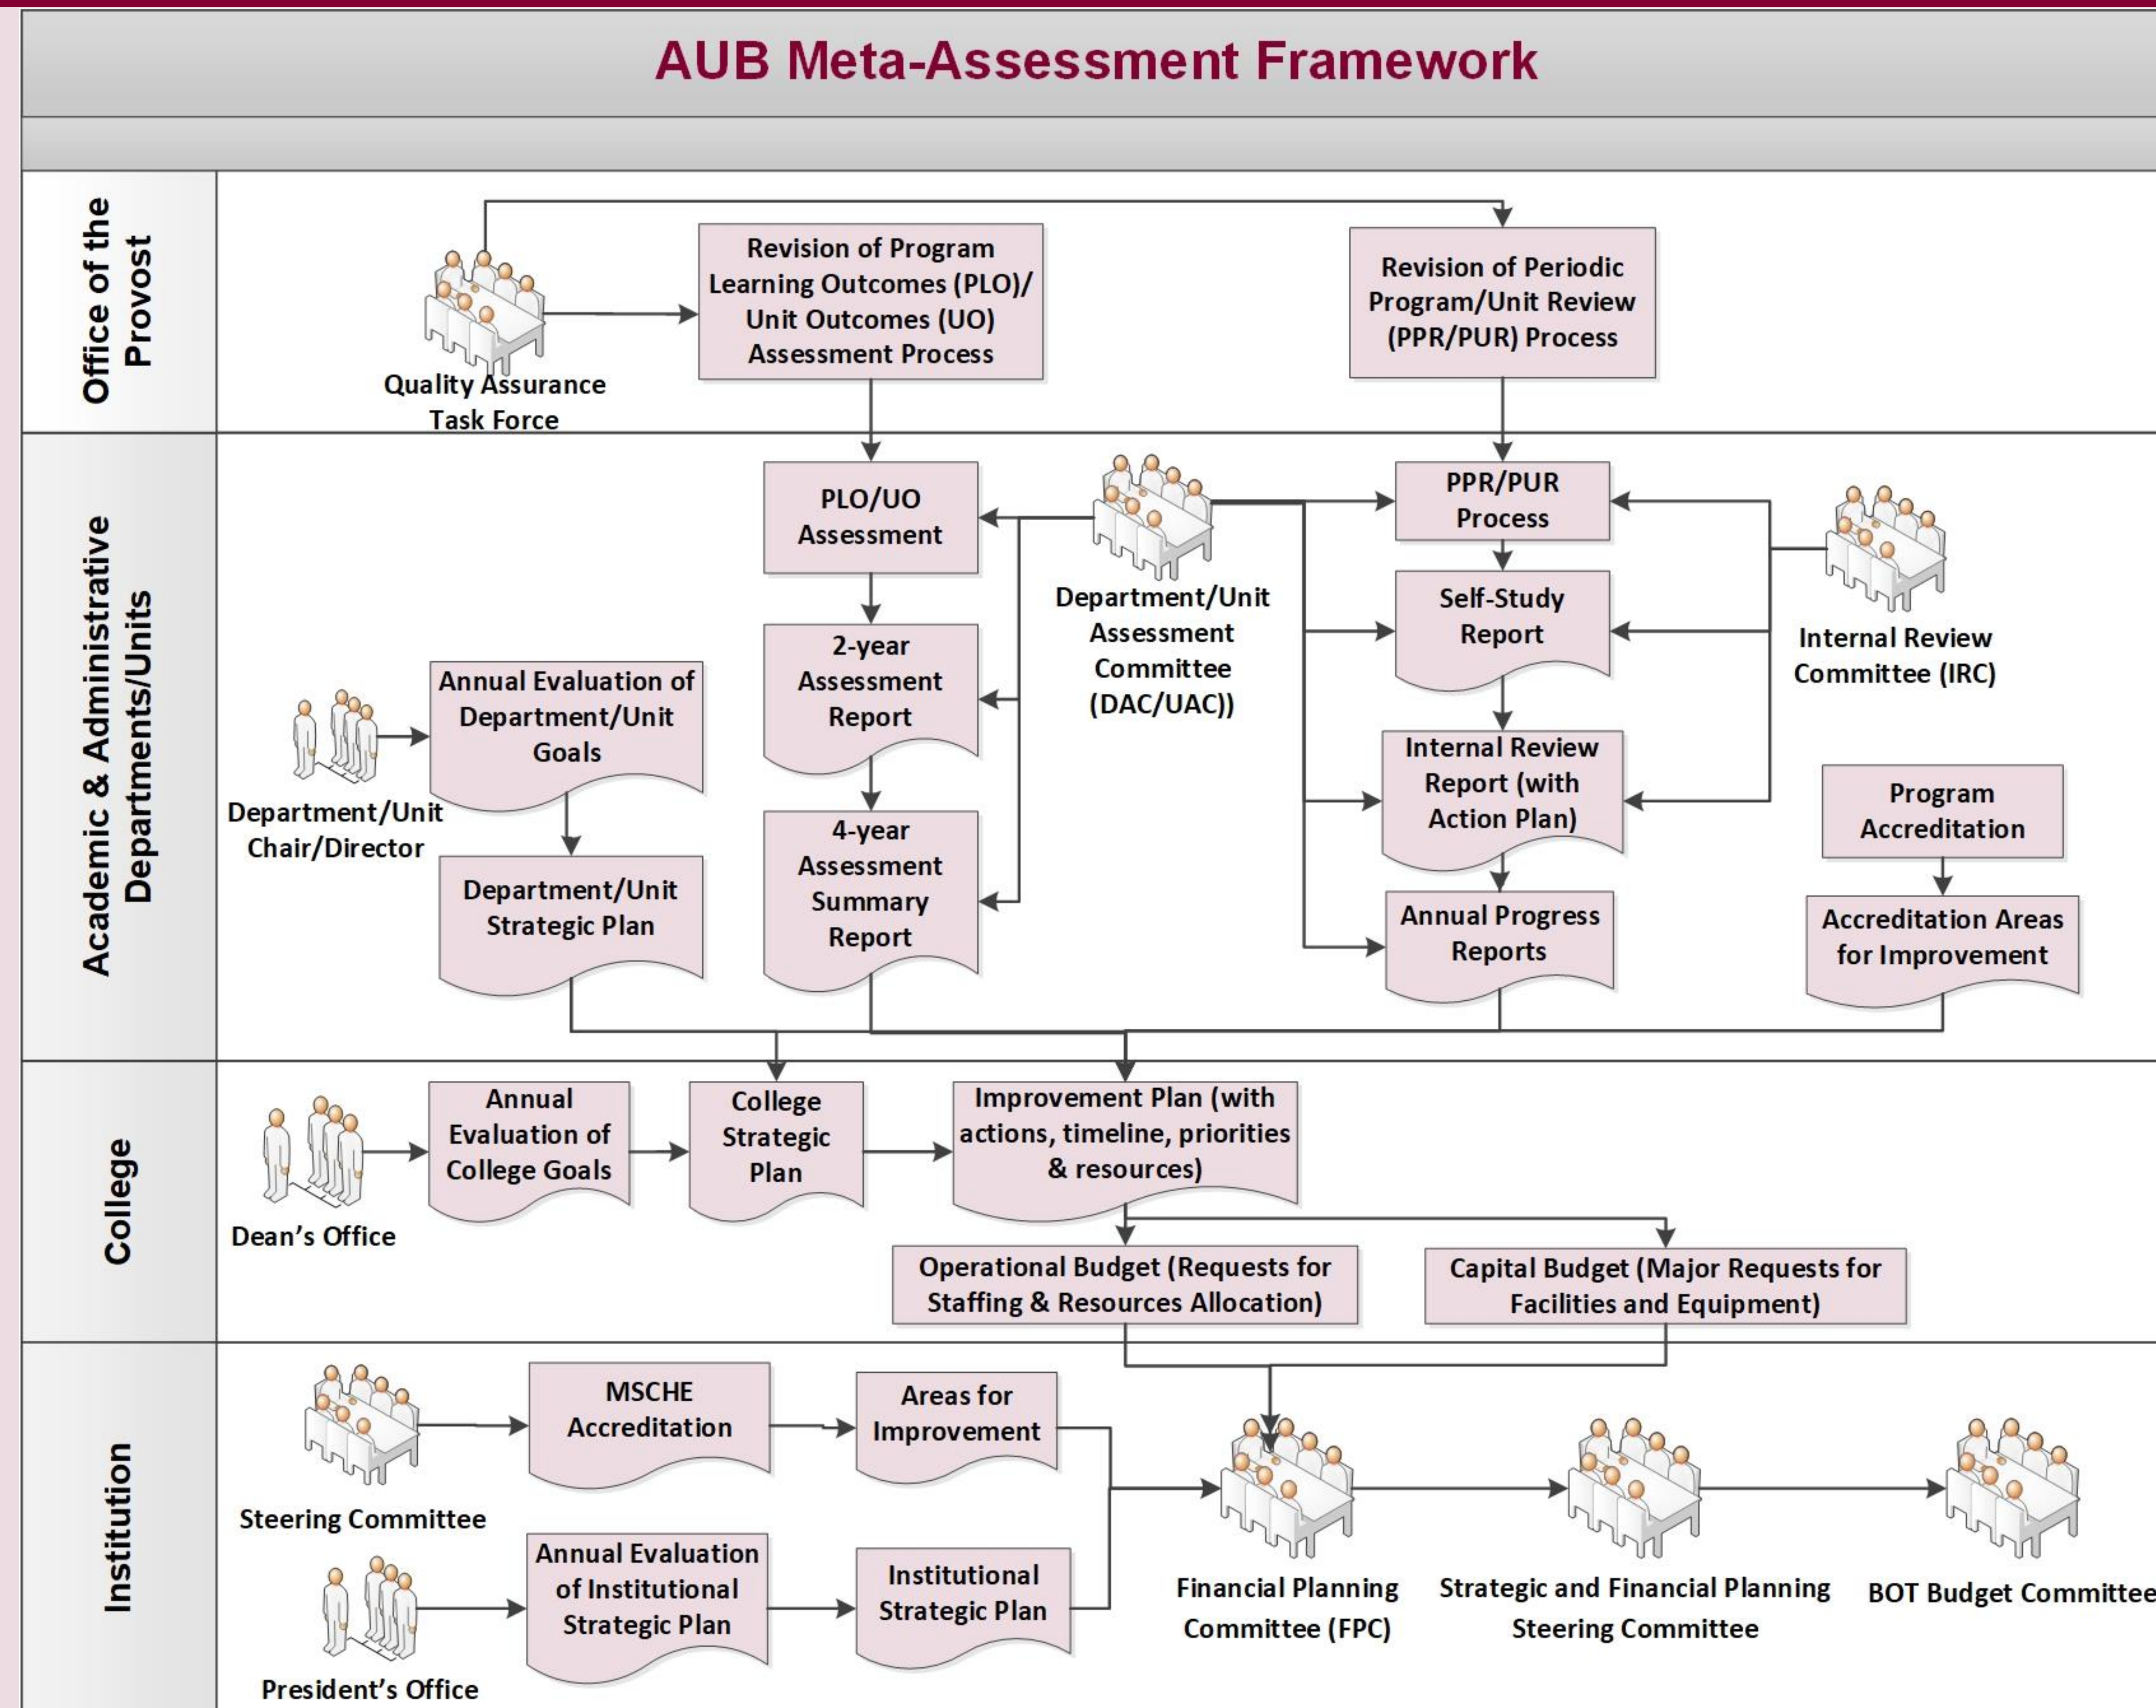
AUB Meta-Assessment Framework

Office of the Provost

Quality Assurance Task Force

Revision of Program Learning Outcomes (PLO)/ Unit Outcomes (UO) Assessment Process

Revision of Periodic Program/Unit Review (PPR/PUR) Process

Academic & Administrative Departments/Units

PLO/UO Assessment

Department/Unit Assessment Committee (DAC/UAC))

PPR/PUR Process

Self-Study Report

Internal Review Committee (IRC)

2-year Assessment Report

Annual Evaluation of Department/Unit Goals

Department/Unit Chair/Director

Internal Review Report (with Action Plan)

Program Accreditation

4-year Assessment Summary Report

Department/Unit Strategic Plan

Annual Progress Reports

Accreditation Areas for Improvement

College

Dean's Office

Annual Evaluation of College Goals

College Strategic Plan

Improvement Plan (with actions, timeline, priorities & resources)

Operational Budget (Requests for Staffing & Resources Allocation)

Capital Budget (Major Requests for Facilities and Equipment)

Institution

Steering Committee

MSCHE Accreditation

Areas for Improvement

Annual Evaluation of Institutional Strategic Plan

Institutional Strategic Plan

President's Office

Financial Planning Committee (FPC)

Strategic and Financial Planning Steering Committee

BOT Budget Committee